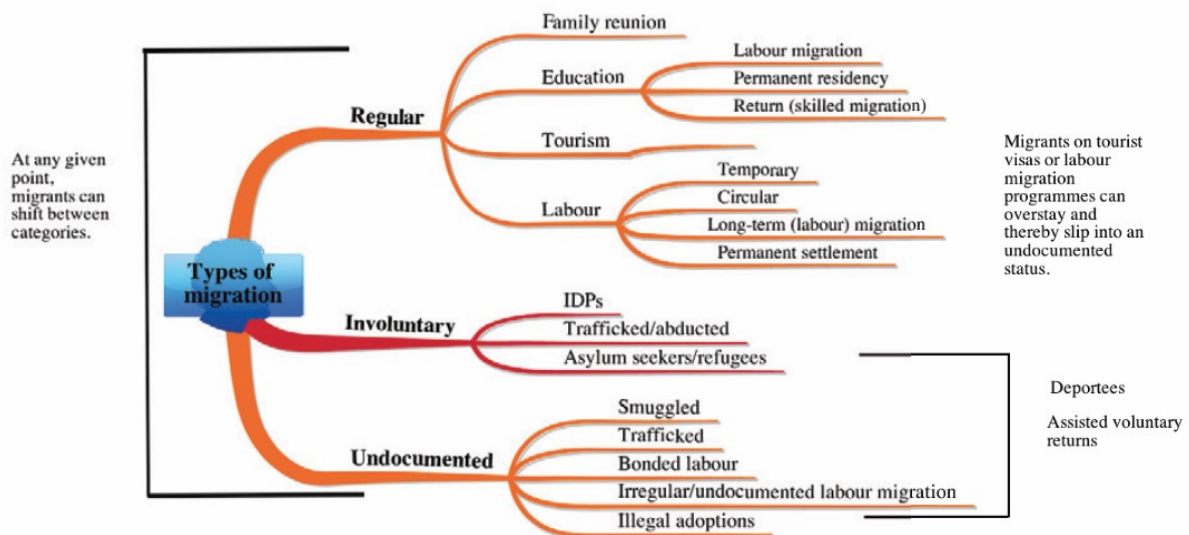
At any given point, migrants can shift between categories.

Types of migration

Regular

Family reunion

Education

Labour migration

Permanent residency

Return (skilled migration)

Tourism

Labour

Temporary

Circular

Long-term (labour) migration

Permanent settlement

Migrants on tourist visas or labour migration programmes can overstay and thereby slip into an undocumented status.

Involuntary

IDPs

Trafficked/abducted

Asylum seekers/refugees

Undocumented

Smuggled

Trafficked

Bonded labour

Irregular/undocumented labour migration

Illegal adoptions

Deportees

Assisted voluntary returns